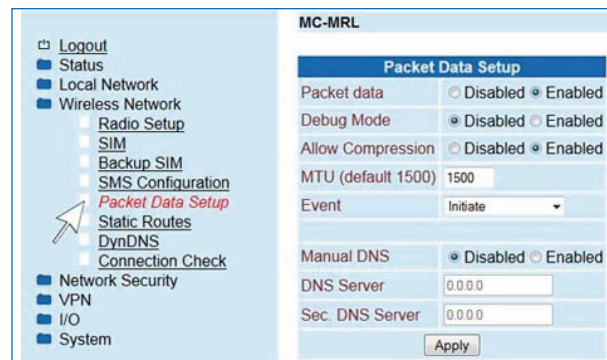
Logout
Status
Local Network
Wireless Network
Radio Setup
SIM
Backup SIM
SMS Configuration
Packet Data Setup
Static Routes
DynDNS
Connection Check
Network Security
VPN
I/O
System

MC-MRL

| Packet Data Setup | |
|---|---|
| Packet data | Disabled Enabled |
| Debug Mode | Disabled Enabled |
| Allow Compression | Disabled Enabled |
| MTU (default 1500) | 1500 |
| Event | Initiate |
| Manual DNS | Disabled Enabled |
| DNS Server | 0.0.0.0 |
| Sec. DNS Server | 0.0.0.0 |

Apply